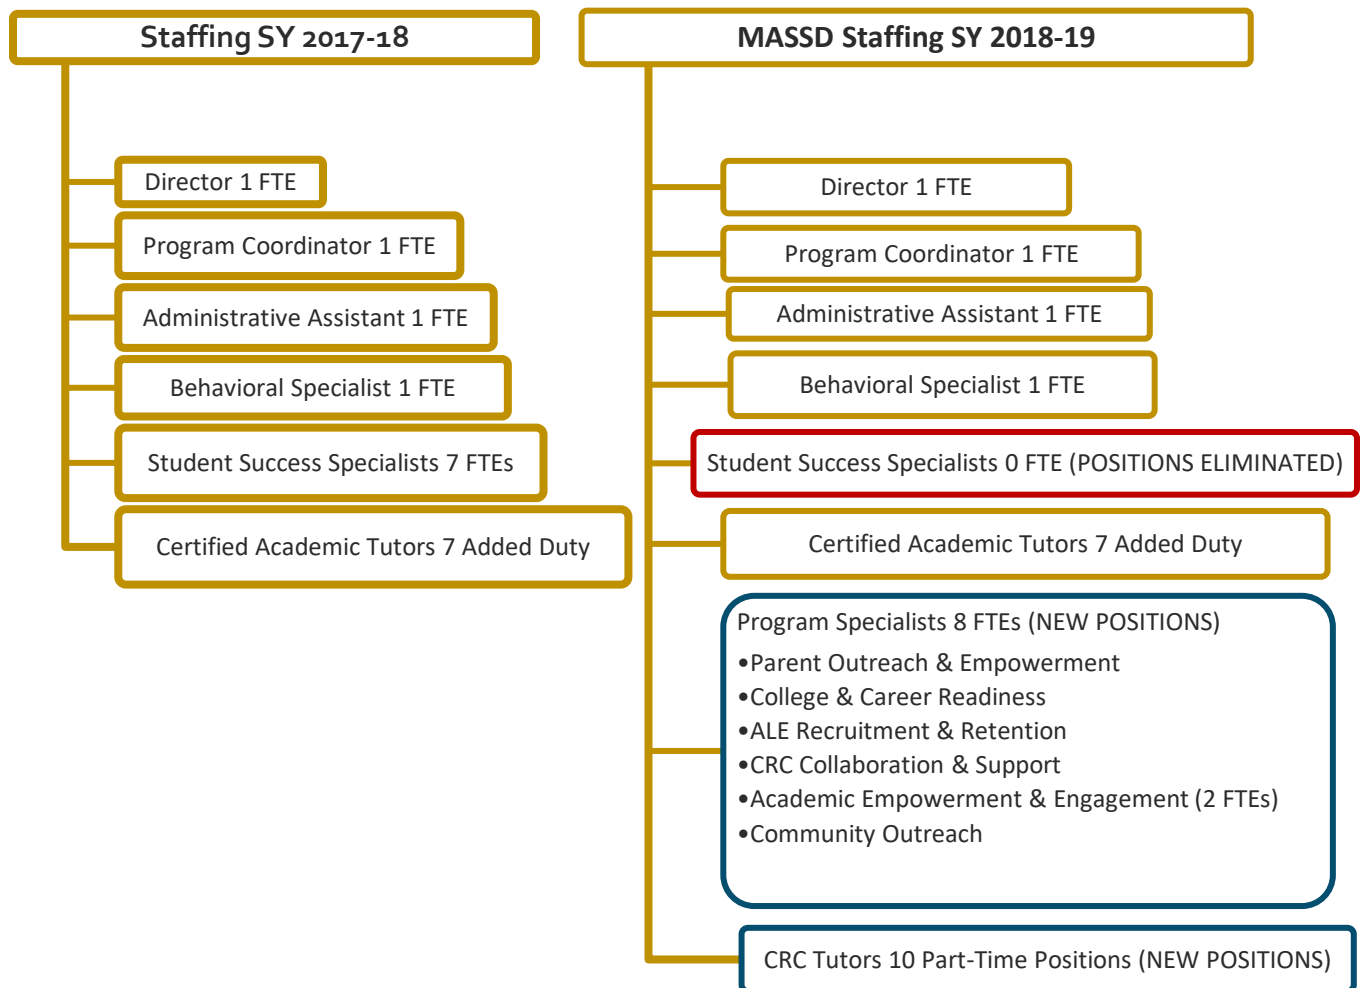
Staffing SY 2017-18

Director 1 FTE

Program Coordinator 1 FTE

Administrative Assistant 1 FTE

Behavioral Specialist 1 FTE

Student Success Specialists 7 FTEs

Certified Academic Tutors 7 Added Duty

MASSD Staffing SY 2018-19

Director 1 FTE

Program Coordinator 1 FTE

Administrative Assistant 1 FTE

Behavioral Specialist 1 FTE

Student Success Specialists 0 FTE (POSITIONS ELIMINATED)

Certified Academic Tutors 7 Added Duty

Program Specialists 8 FTEs (NEW POSITIONS)
•Parent Outreach & Empowerment
•College & Career Readiness
•ALE Recruitment & Retention
•CRC Collaboration & Support
•Academic Empowerment & Engagement (2 FTEs)
•Community Outreach

CRC Tutors 10 Part-Time Positions (NEW POSITIONS)